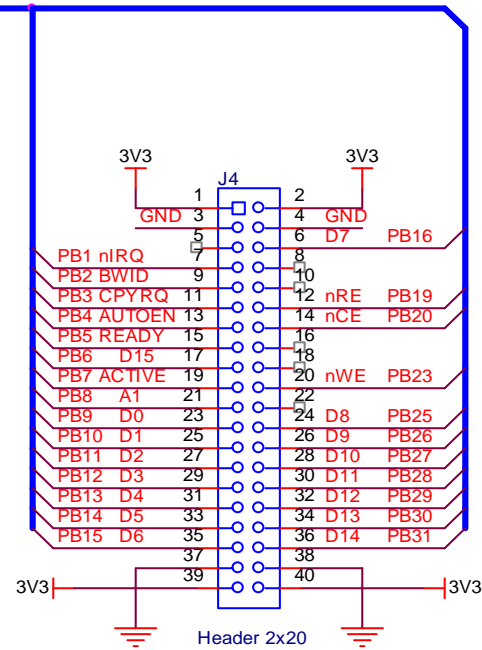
3V3
3V3
J4
1
2
GND
3
4
GND
5
6
D7
PB16
7
8
PB1 nIRQ
10
PB2 BWID
9
PB3 CPYRQ
11
12
nRE
PB19
PB4 AUTOEN
13
14
nCE
PB20
PB5 READY
15
16
PB6 D15
17
18
PB7 ACTIVE
19
20
nWE
PB23
PB8 A1
21
22
PB9 D0
23
24
D8
PB25
PB10 D1
25
26
D9
PB26
PB11 D2
27
28
D10
PB27
PB12 D3
29
30
D11
PB28
PB13 D4
31
32
D12
PB29
PB14 D5
33
34
D13
PB30
PB15 D6
35
36
D14
PB31
37
38
39
40
3V3
3V3
Header 2x20